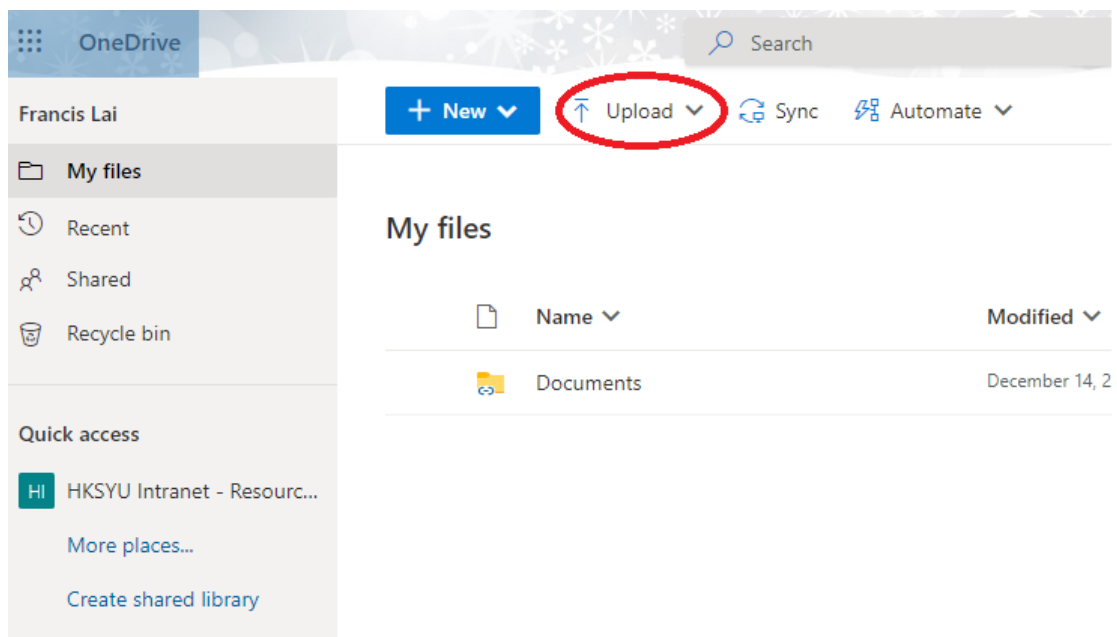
OneDrive

Search

Francis Lai

My files

Recent

Shared

Recycle bin

Quick access

HI HKSYU Intranet - Resourc...

More places...

Create shared library

New

Upload

Sync

Automate

My files

Name

Modified

Documents

December 14, 2